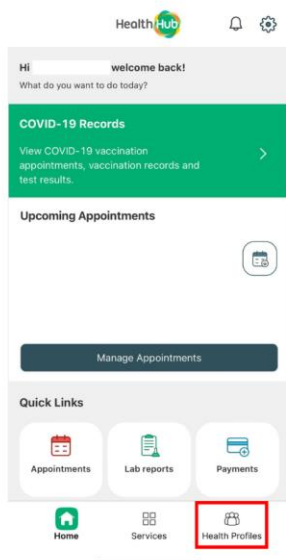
HealthHub

Hi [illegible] welcome back!
What do you want to do today?

COVID-19 Records
View COVID-19 vaccination appointments, vaccination records and test results.

Upcoming Appointments

Manage Appointments

Quick Links

Appointments
Lab reports
Payments

Home
Services
Health Profiles